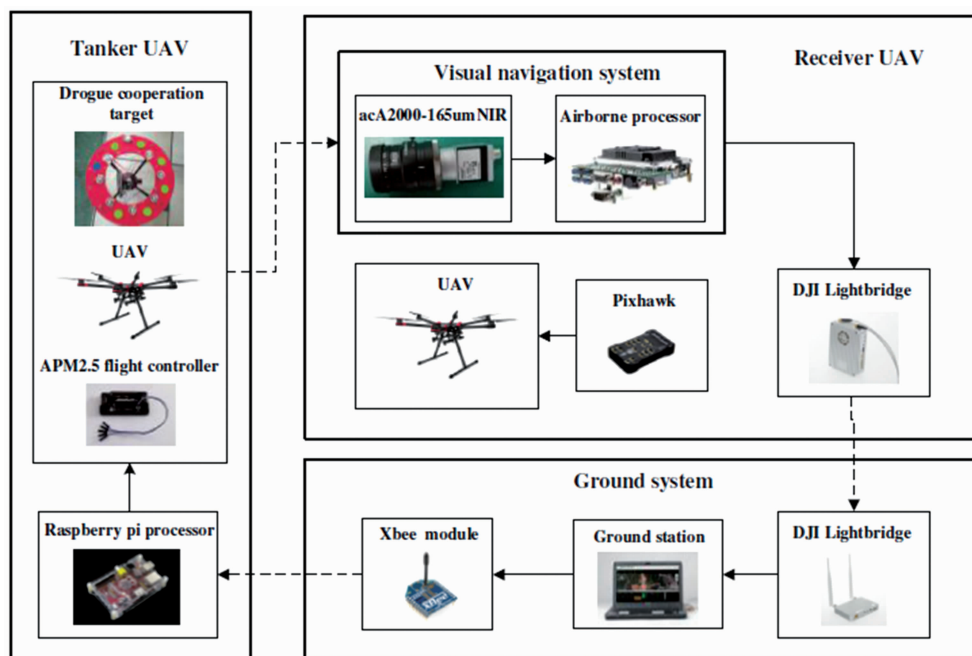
Tanker UAV

Drogue cooperation target

UAV

APM2.5 flight controller

Raspberry pi processor

Receiver UAV

Visual navigation system

acA2000-165umNIR

Airborne processor

UAV

Pixhawk

DJI Lightbridge

Ground system

Xbee module

Ground station

DJI Lightbridge